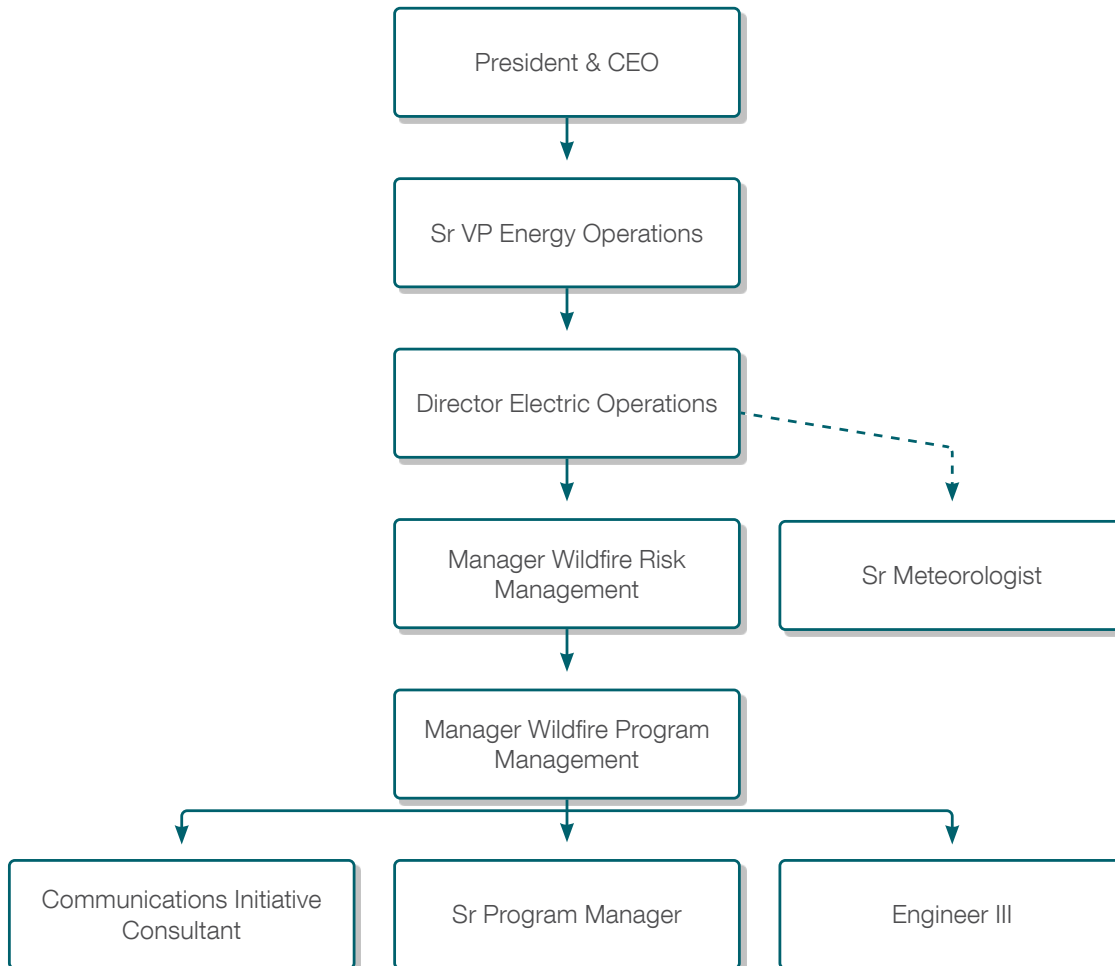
President & CEO

Sr VP Energy Operations

Director Electric Operations

Manager Wildfire Risk Management

Sr Meteorologist

Manager Wildfire Program Management

Communications Initiative Consultant

Sr Program Manager

Engineer III